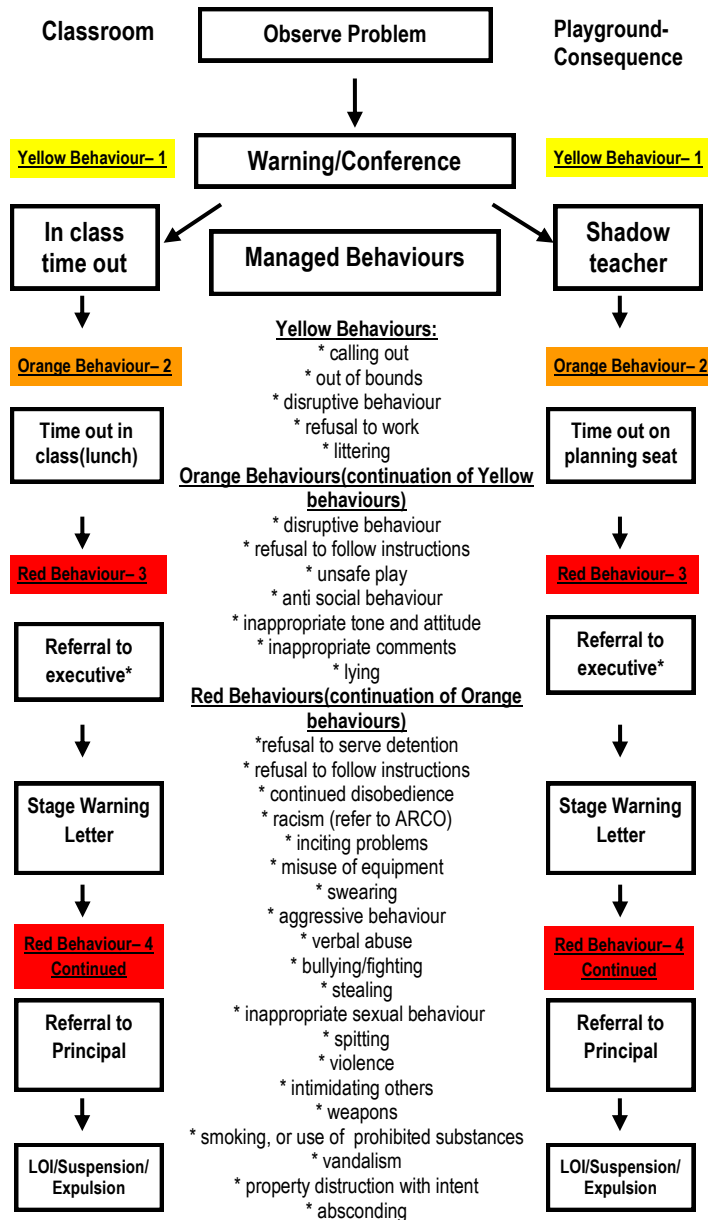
Classroom

Observe Problem

Playground-Consequence

Yellow Behaviour– 1

Warning/Conference

Yellow Behaviour– 1

In class time out

Managed Behaviours

Shadow teacher

Orange Behaviour– 2

Orange Behaviour– 2

Time out in class(lunch)

Time out on planning seat

Red Behaviour– 3

Red Behaviour– 3

Referral to executive*

Referral to executive*

Stage Warning Letter

Stage Warning Letter

Red Behaviour– 4 Continued

Red Behaviour– 4 Continued

Referral to Principal

Referral to Principal

LOI/Suspension/ Expulsion

LOI/Suspension/ Expulsion

Yellow Behaviours:
* calling out
* out of bounds
* disruptive behaviour
* refusal to work
* littering

Orange Behaviours(continuation of Yellow behaviours)
* disruptive behaviour
* refusal to follow instructions
* unsafe play
* anti social behaviour
* inappropriate tone and attitude
* inappropriate comments
* lying

Red Behaviours(continuation of Orange behaviours)
*refusal to serve detention
* refusal to follow instructions
* continued disobedience
* racism (refer to ARCO)
* inciting problems
* misuse of equipment
* swearing
* aggressive behaviour
* verbal abuse
* bullying/fighting
* stealing
* inappropriate sexual behaviour
* spitting
* violence
* intimidating others
* weapons
* smoking, or use of prohibited substances
* vandalism
* property distruction with intent
* absconding